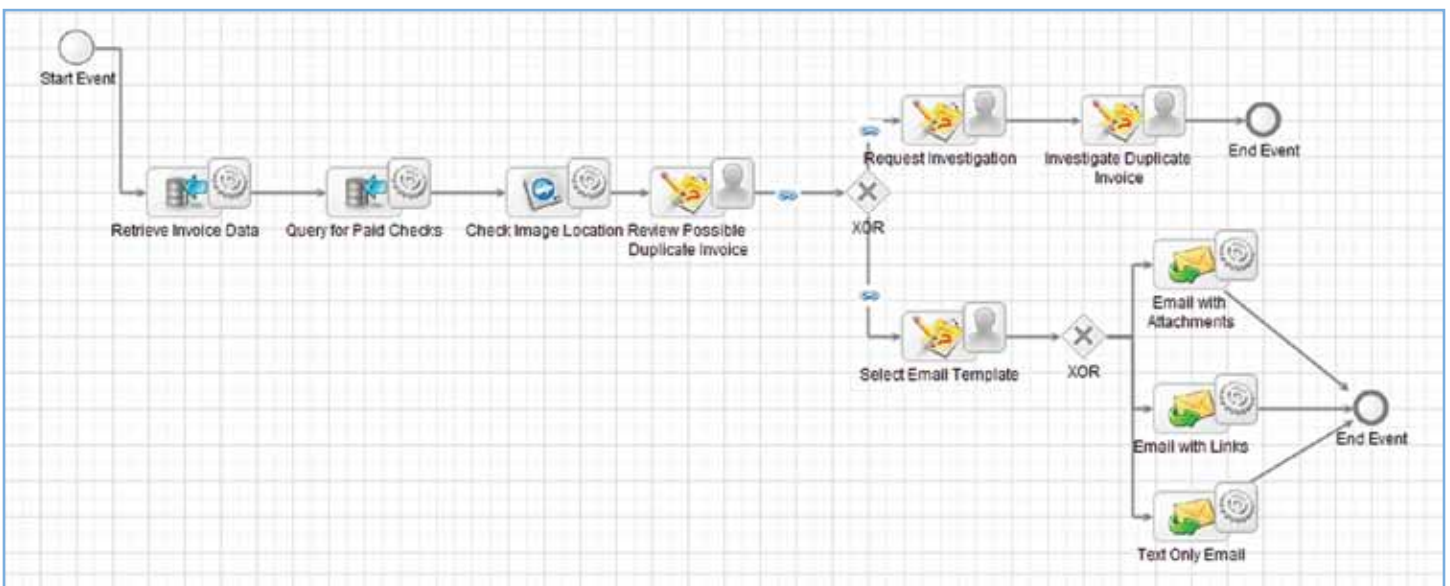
Start Event

Retrieve Invoice Data

Query for Paid Checks

Check Image Location

Review Possible Duplicate Invoice

XOR

Request Investigation

Investigate Duplicate Invoice

End Event

Select Email Template

XOR

Email with Attachments

Email with Links

Text Only Email

End Event